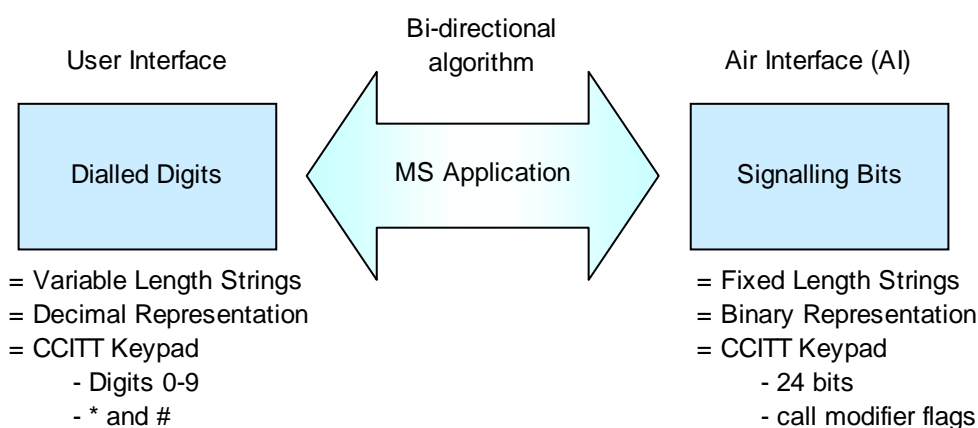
User Interface

Bi-directional algorithm

Air Interface (AI)

Dialled Digits

MS Application

Signalling Bits

= Variable Length Strings
= Decimal Representation
= CCITT Keypad
- Digits 0-9
- * and #

= Fixed Length Strings
= Binary Representation
= CCITT Keypad
- 24 bits
- call modifier flags